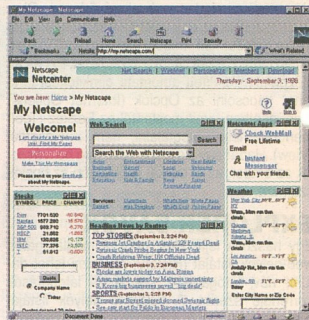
My Netscape - Netscape

File Edit View Go Communicator Help

Back Forward Reload Home Search Netscape Print Security

Bookmarks Netsite: http://my.netscape.com/ What's Related

Netscape Netcenter

Net Search | WebMail | Personalize | Members | Download

Thursday - September 3, 1998

You are here: Home > My Netscape

My Netscape

Welcome!

Personalize

Make This My Homepage

Please send us your feedback about My Netscape

Stocks

SYMBOL PRICE CHANGE

Dow 7701.50

Nasdaq 1557.90

S&P 500 990.50

JNJ

IBM 130.000

MSFT 77.375

T 51.812

Quote

Company Name

Ticker

Web Search

Search the Web with Netscape

Search

Services

Headline News by Reuters

TOP STORIES (September 3, 3:24 PM)

BUSINESS (September 3, 3:29 PM)

SPORTS (September 3, 2:26 PM)

Netcenter Apps

Check WebMail

Free Lifetime Email

Instant Messenger

Chat with your friends.

Weather

Enter City Name or Zip Code

Document: Done